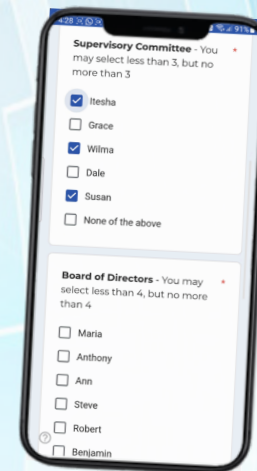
4:28 91%

Supervisory Committee - You may select less than 3, but no more than 3 *

Itesha

Grace

Wilma

Dale

Susan

None of the above

Board of Directors - You may select less than 4, but no more than 4 *

Maria

Anthony

Ann

Steve

Robert

Benjamin